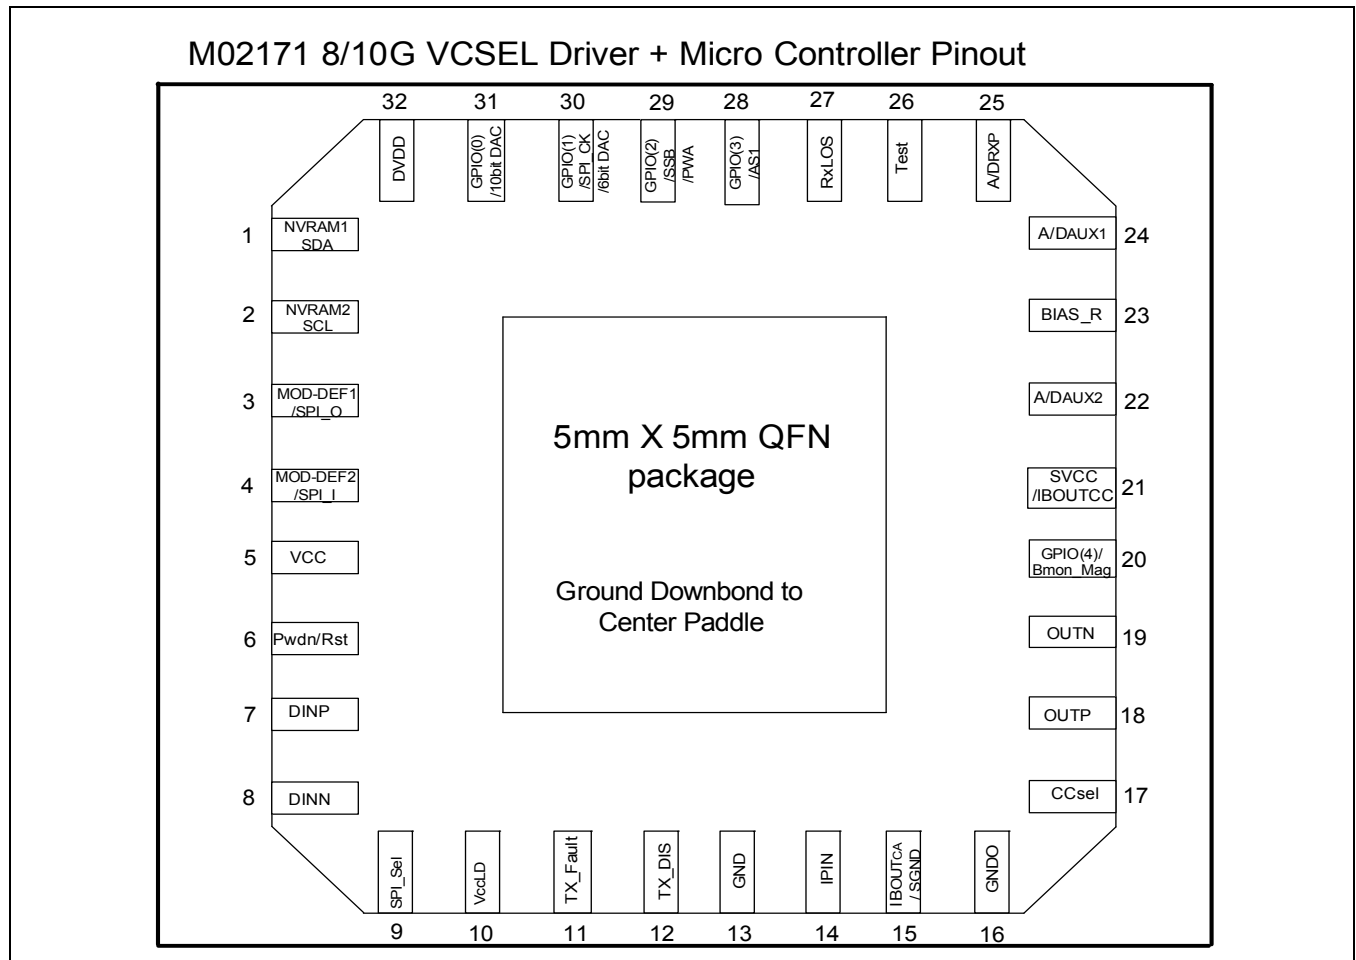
M02171 8/10G VCSEL Driver + Micro Controller Pinout

32 DVDD
31 GPIO(0) /10bit DAC
30 GPIO(1) /SPI_CK /6bit DAC
29 GPIO(2) /SSB /PWA
28 GPIO(3) /AS1
27 RxLOS
26 Test
25 A/DRXP

1 NVRAM1 SDA
2 NVRAM2 SCL
3 MOD-DEF1 /SPI_O
4 MOD-DEF2 /SPI_I
5 VCC
6 Pwdn/Rst
7 DINP
8 DINN

24 A/DAUX1
23 BIAS_R
22 A/DAUX2
21 SVCC /IBOUTCC
20 GPIO(4)/ Bmon_Mag
19 OUTN
18 OUTP
17 CCsel

5mm X 5mm QFN package

Ground Downbond to Center Paddle

9 SPI_Sel
10 VccLD
11 TX_Fault
12 TX_DIS
13 GND
14 IPIN
15 IBOUTCA / SGND
16 GNDO